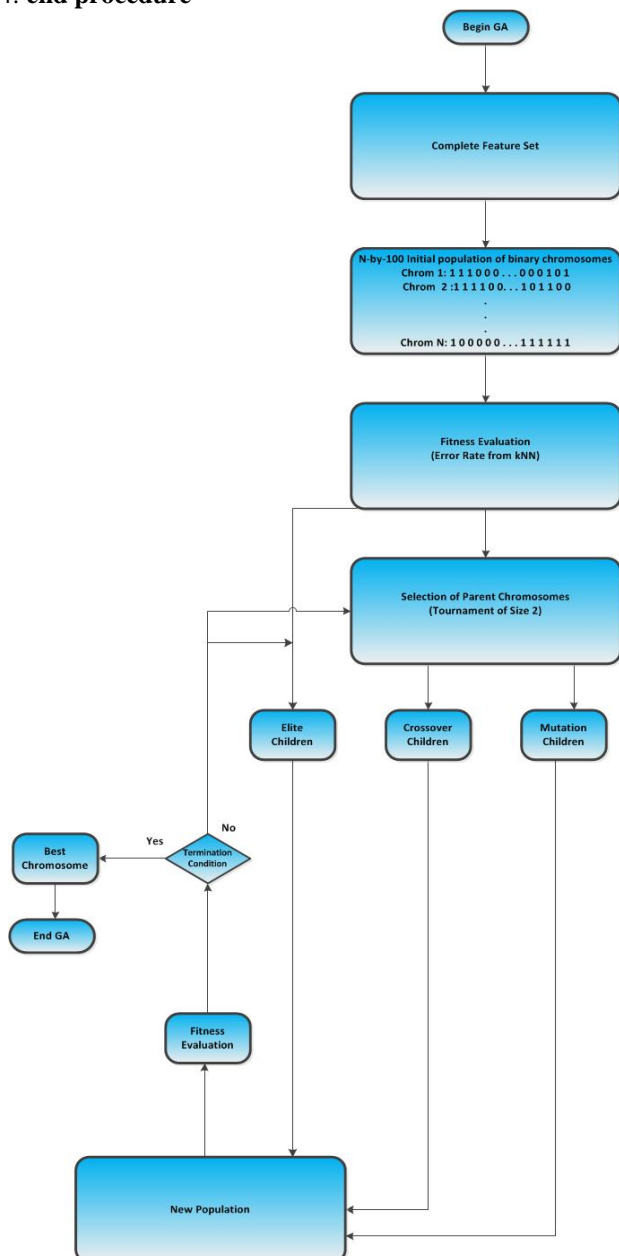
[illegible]. end procedure

Begin GA

Complete Feature Set

N-by-100 Initial population of binary chromosomes
Chrom 1: 1 1 1 0 0 0 . . . 0 0 0 1 0 1
Chrom 2 :1 1 1 1 0 0 . . . 1 0 1 1 0 0
.
.
.
Chrom N: 1 0 0 0 0 0 . . . 1 1 1 1 1 1

Fitness Evaluation
(Error Rate from kNN)

Selection of Parent Chromosomes
(Tournament of Size 2)

Elite Children

Crossover Children

Mutation Children

Best Chromosome

Yes

No

Termination Condition

End GA

Fitness Evaluation

New Population